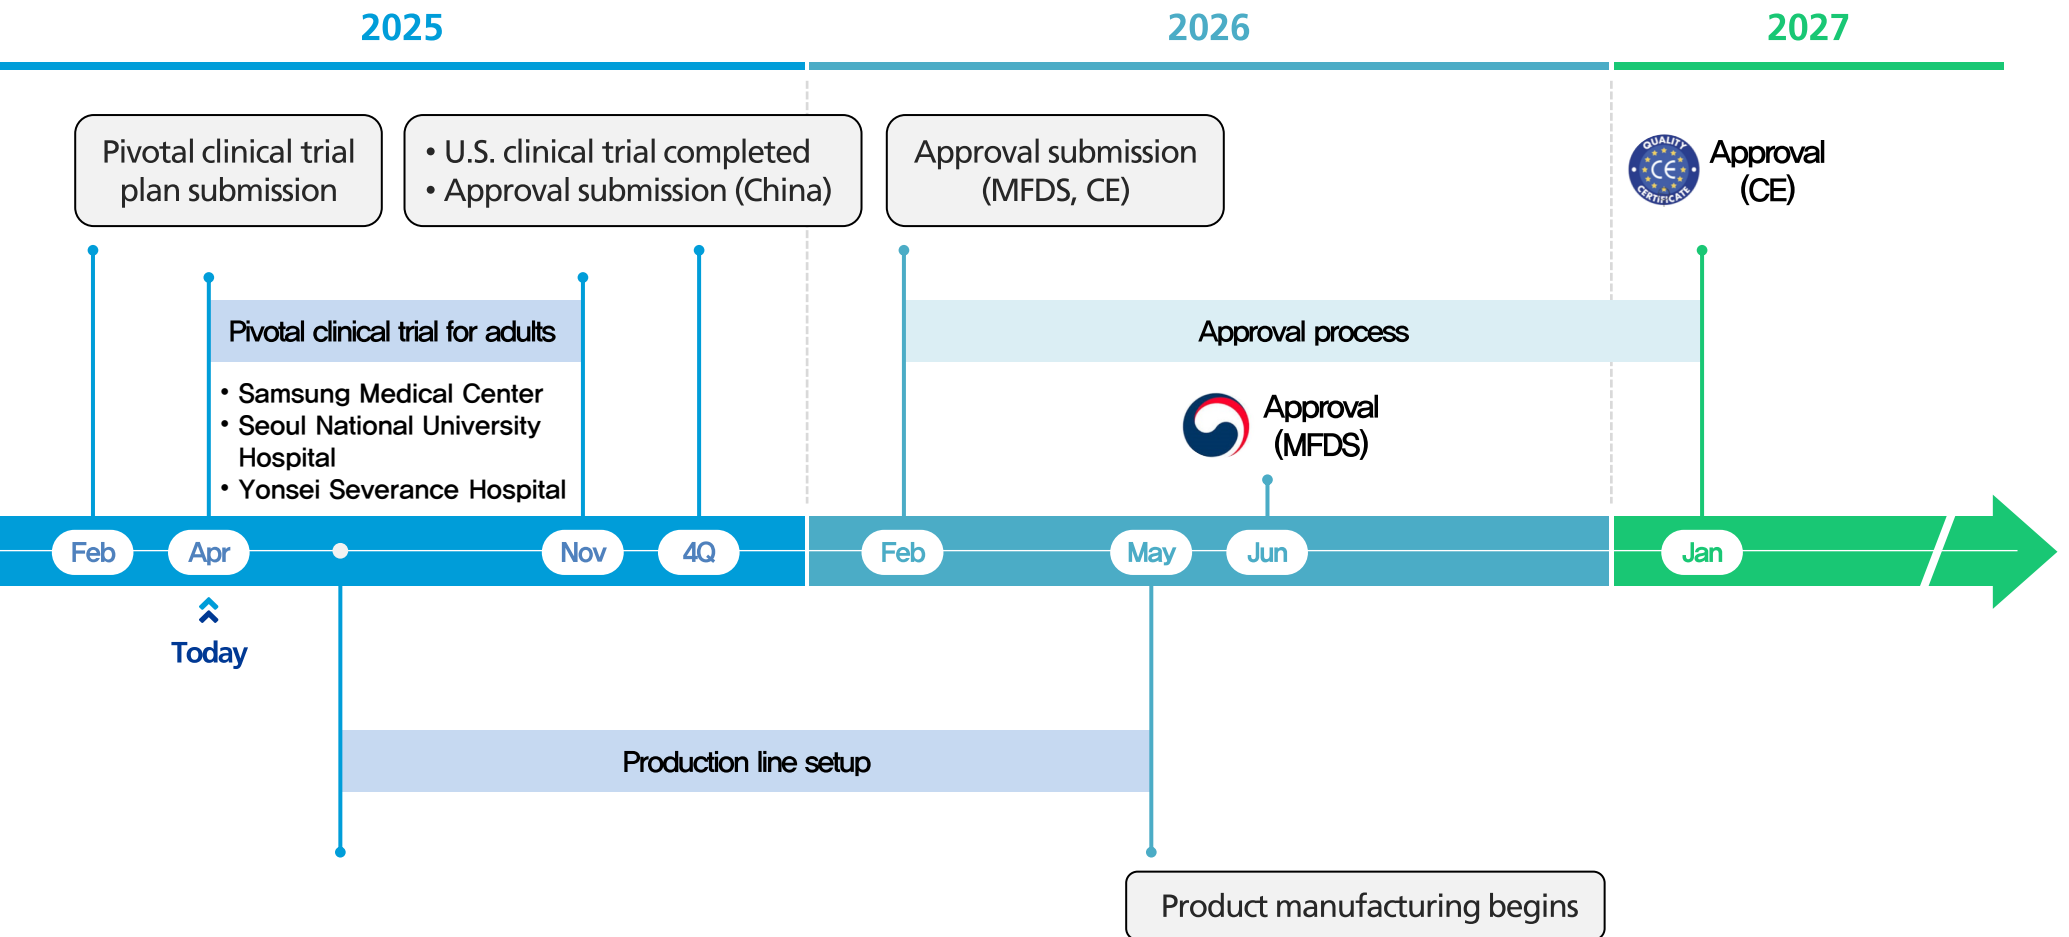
2025

2026

2027

Pivotal clinical trial plan submission

• U.S. clinical trial completed
• Approval submission (China)

Approval submission (MFDS, CE)

QUALITY CE CERTIFICATE

Approval (CE)

Pivotal clinical trial for adults

• Samsung Medical Center
• Seoul National University Hospital
• Yonsei Severance Hospital

Approval process

Approval (MFDS)

Feb

Apr

Nov

4Q

Feb

May

Jun

Jan

Today

Production line setup

Product manufacturing begins